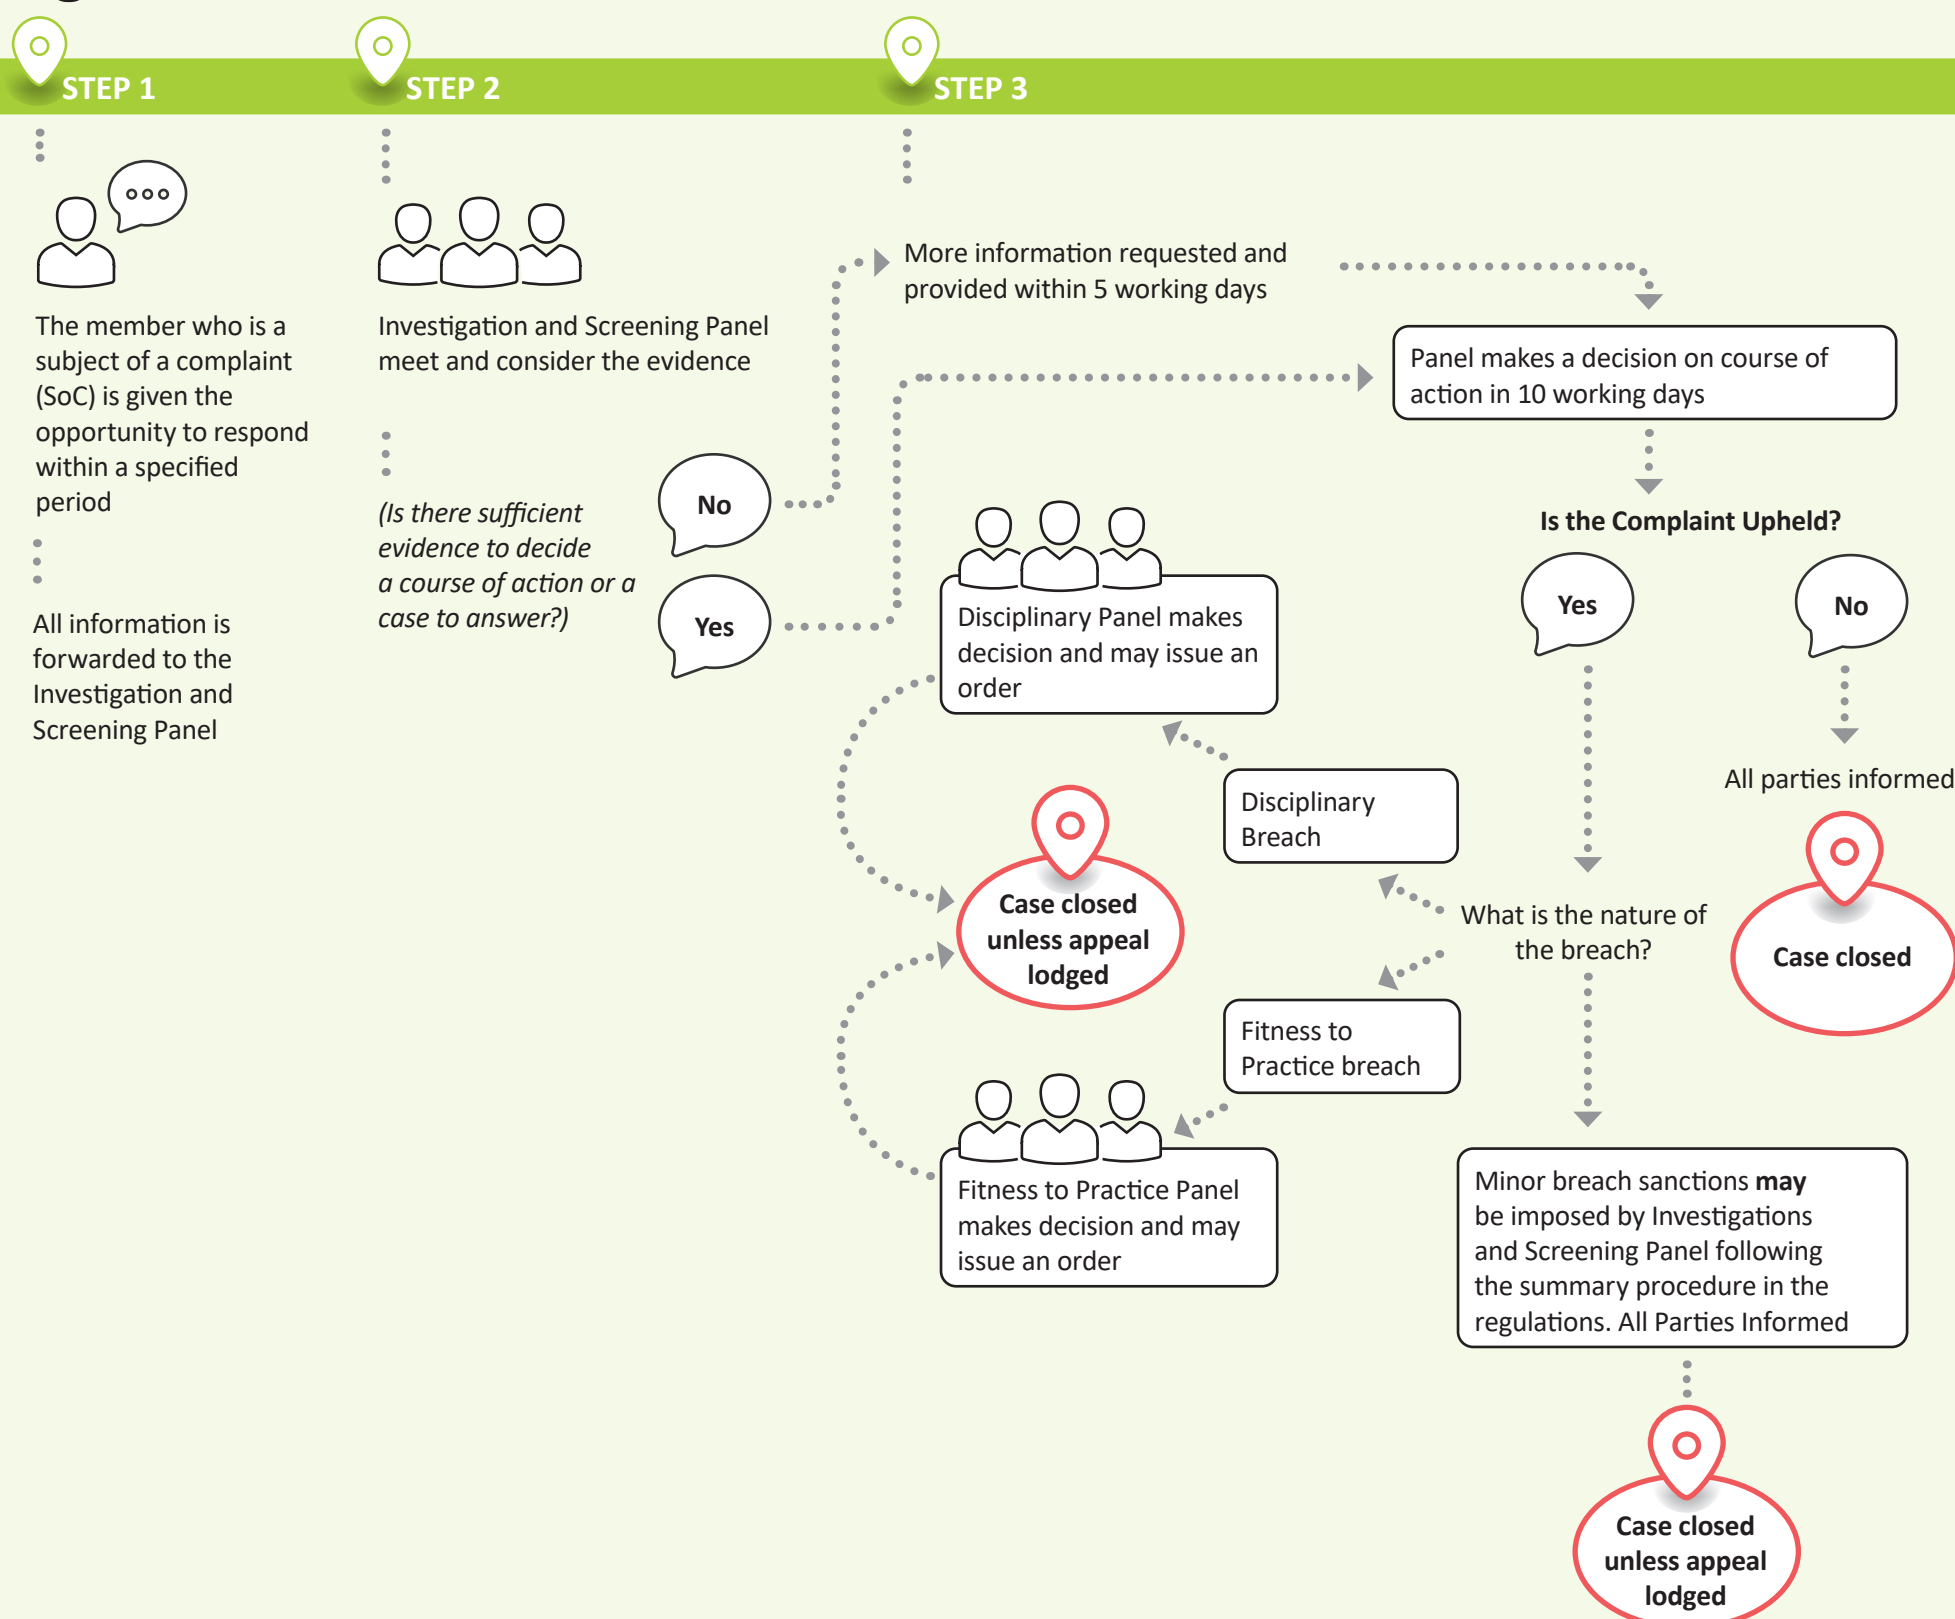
STEP 1

STEP 2

STEP 3

The member who is a subject of a complaint (SoC) is given the opportunity to respond within a specified period

All information is forwarded to the Investigation and Screening Panel

Investigation and Screening Panel meet and consider the evidence

(Is there sufficient evidence to decide a course of action or a case to answer?)

No

Yes

More information requested and provided within 5 working days

Panel makes a decision on course of action in 10 working days

Is the Complaint Upheld?

Yes

No

All parties informed

Case closed

Disciplinary Panel makes decision and may issue an order

Disciplinary Breach

Case closed unless appeal lodged

What is the nature of the breach?

Fitness to Practice breach

Fitness to Practice Panel makes decision and may issue an order

Minor breach sanctions **may** be imposed by Investigations and Screening Panel following the summary procedure in the regulations. All Parties Informed

Case closed unless appeal lodged